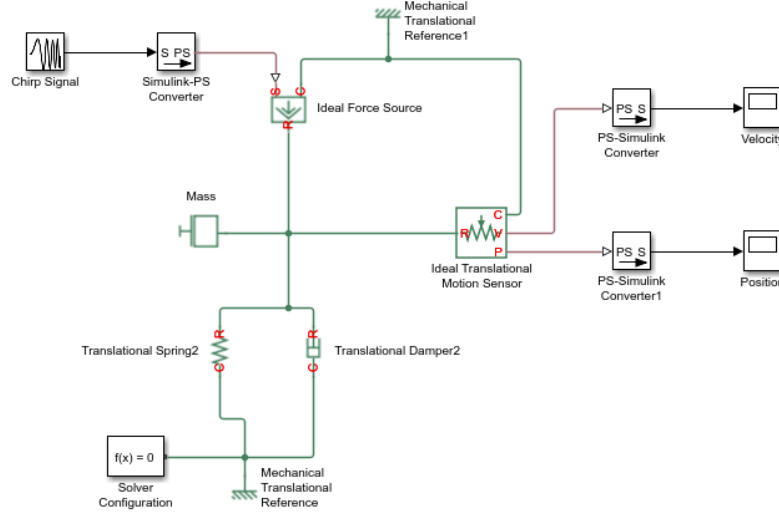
Mechanical Translational Reference1

Chirp Signal

S PS

Simulink-PS Converter

S C

R

Ideal Force Source

PS S

PS-Simulink Converter

Velocity

Mass

C

R

V

P

Ideal Translational Motion Sensor

PS S

PS-Simulink Converter1

Position

R

C

Translational Spring2

R

C

Translational Damper2

f(x) = 0

Solver Configuration

Mechanical Translational Reference